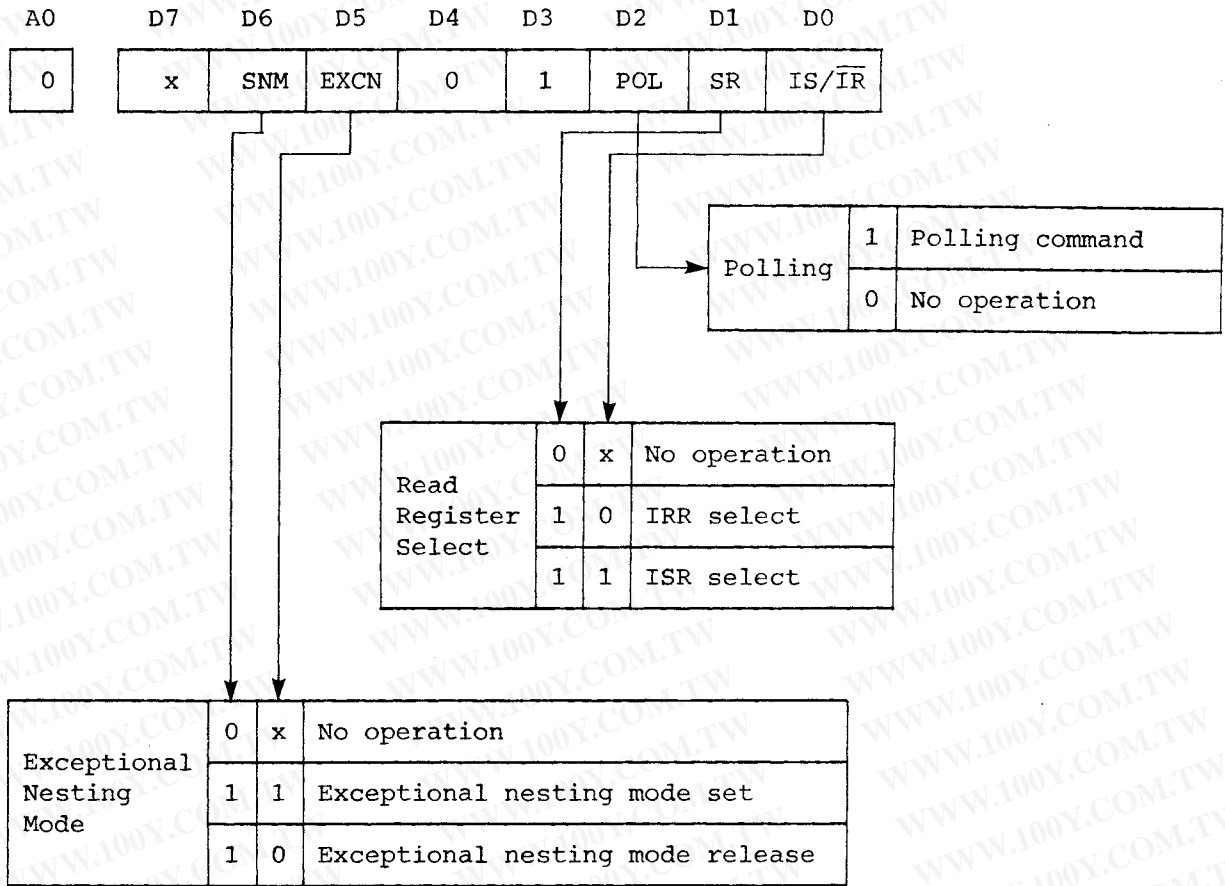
| A0 |
|---|
| 0 |

| D7 | D6 | D5 | D4 | D3 | D2 | D1 | D0 |
|---|---|---|---|---|---|---|---|
| x | SNM | EXCN | 0 | 1 | POL | SR | IS/$\overline{IR}$ |

| Polling | 1 | Polling command |
|---|---|---|
| | 0 | No operation |

| Read Register Select | 0 | x | No operation |
|---|---|---|---|
| | 1 | 0 | IRR select |
| | 1 | 1 | ISR select |

| Exceptional Nesting Mode | 0 | x | No operation |
|---|---|---|---|
| | 1 | 1 | Exceptional nesting mode set |
| | 1 | 0 | Exceptional nesting mode release |

WWW.100Y.COM.TW